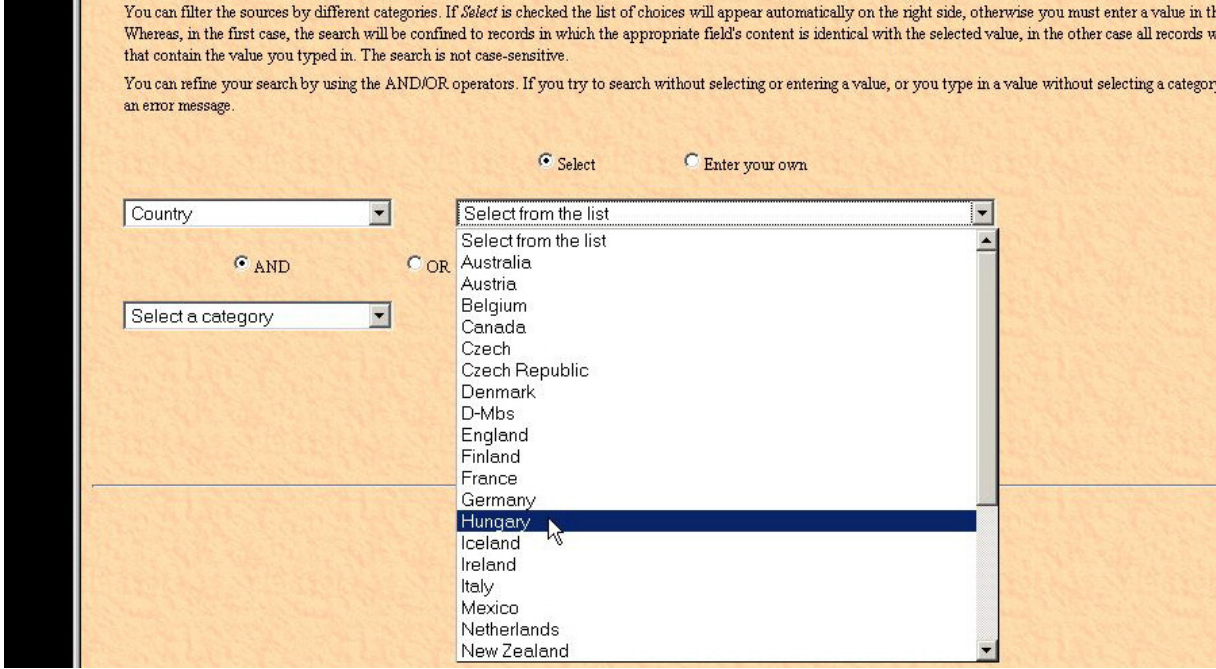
You can filter the sources by different categories. If *Select* is checked the list of choices will appear automatically on the right side, otherwise you must enter a value in th Whereas, in the first case, the search will be confined to records in which the appropriate field's content is identical with the selected value, in the other case all records w that contain the value you typed in. The search is not case-sensitive.

You can refine your search by using the AND/OR operators. If you try to search without selecting or entering a value, or you type in a value without selecting a categor an error message.

Select

Enter your own

Country

Select from the list

Select from the list
Australia
Austria
Belgium
Canada
Czech
Czech Republic
Denmark
D-Mbs
England
Finland
France
Germany
Hungary
Iceland
Ireland
Italy
Mexico
Netherlands
New Zealand

AND

OR

Select a category